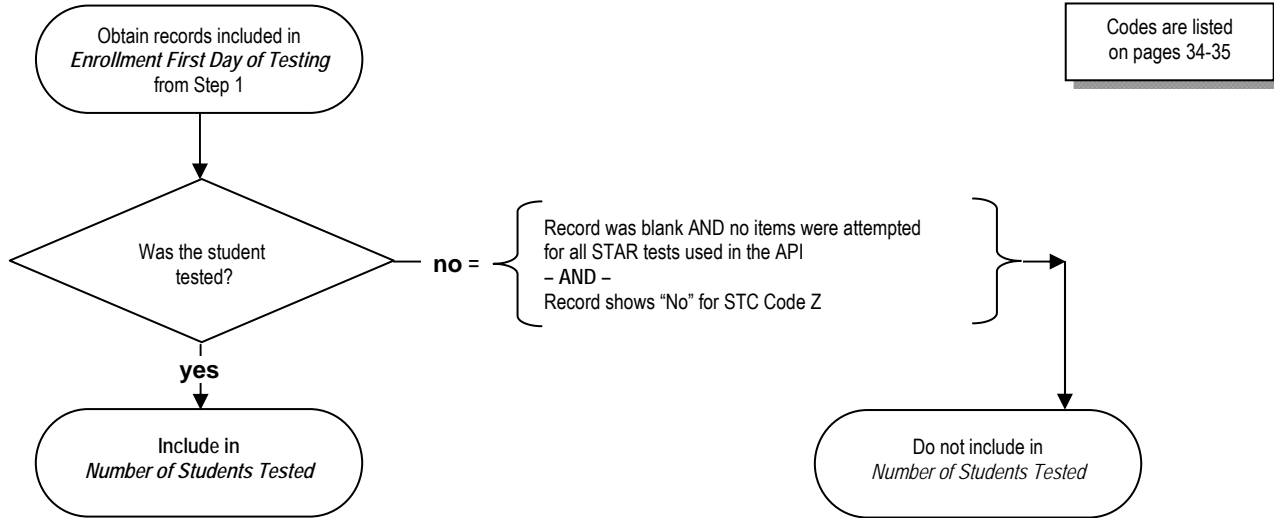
Obtain records included in *Enrollment First Day of Testing* from Step 1

Codes are listed on pages 34-35

Was the student tested?

no =

Record was blank AND no items were attempted for all STAR tests used in the API
– AND –
Record shows "No" for STC Code Z

yes

Include in *Number of Students Tested*

Do not include in *Number of Students Tested*